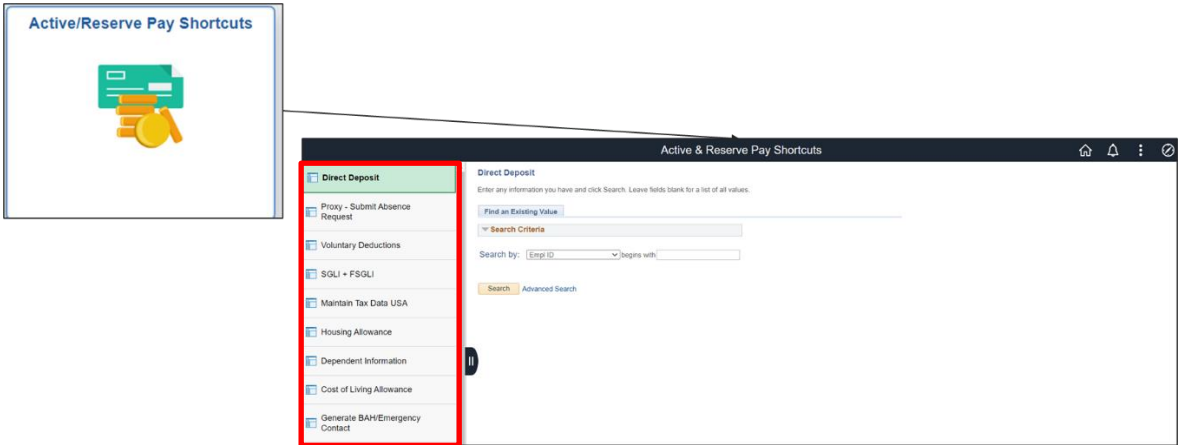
Active/Reserve Pay Shortcuts

Active & Reserve Pay Shortcuts

Direct Deposit

Proxy - Submit Absence Request

Voluntary Deductions

SGLI + FSGLI

Maintain Tax Data USA

Housing Allowance

Dependent Information

Cost of Living Allowance

Generate BAH/Emergency Contact

Direct Deposit

Enter any information you have and click Search. Leave fields blank for a list of all values.

Find an Existing Value

Search Criteria

Search by: Empl ID begins with

Search Advanced Search